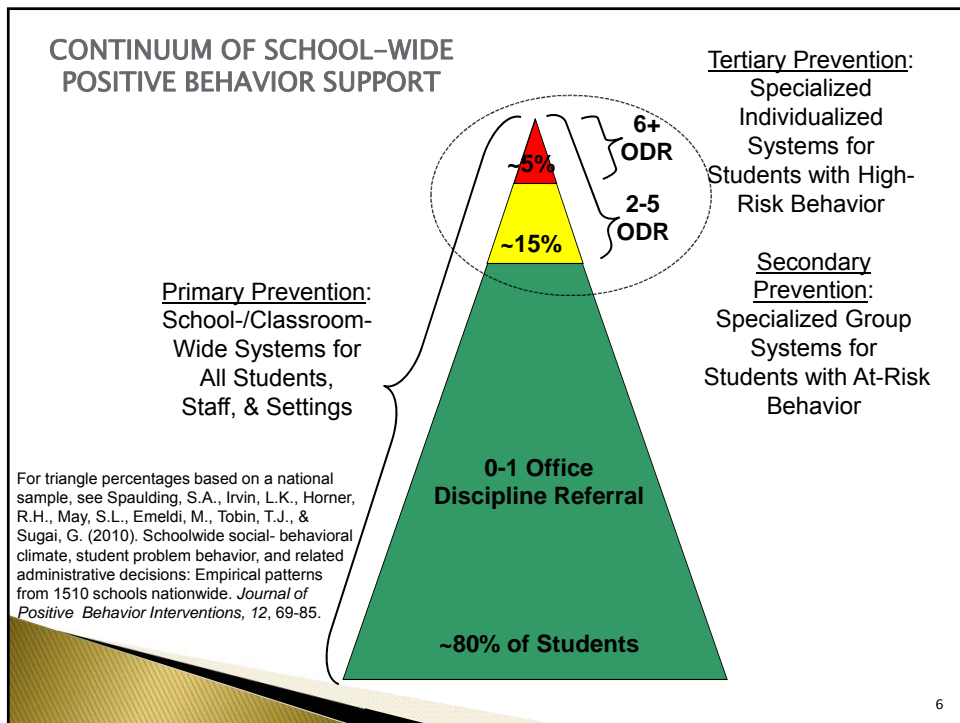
CONTINUUM OF SCHOOL–WIDE POSITIVE BEHAVIOR SUPPORT

Tertiary Prevention: Specialized Individualized Systems for Students with High-Risk Behavior

6+ ODR

~5%

2-5 ODR

~15%

Secondary Prevention: Specialized Group Systems for Students with At-Risk Behavior

Primary Prevention: School-/Classroom-Wide Systems for All Students, Staff, & Settings

0-1 Office Discipline Referral

For triangle percentages based on a national sample, see Spaulding, S.A., Irvin, L.K., Horner, R.H., May, S.L., Emeldi, M., Tobin, T.J., & Sugai, G. (2010). Schoolwide social- behavioral climate, student problem behavior, and related administrative decisions: Empirical patterns from 1510 schools nationwide. *Journal of Positive Behavior Interventions, 12*, 69-85.

~80% of Students

6